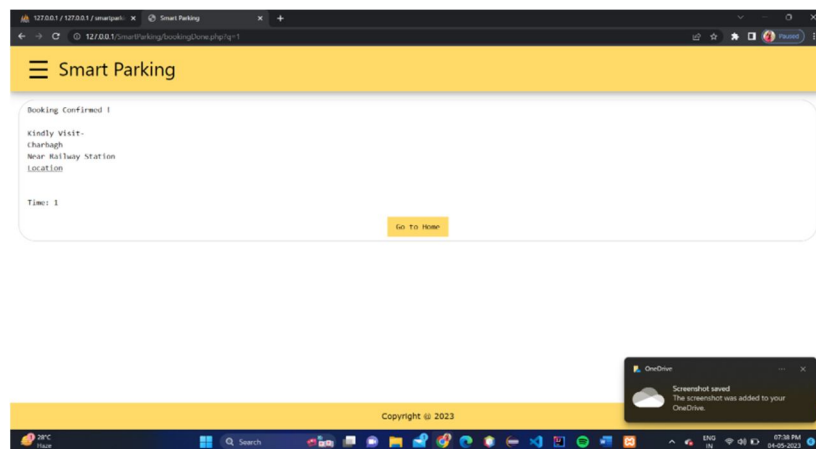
127.0.0.1 / 127.0.0.1 / smartparki ×
Smart Parking ×
+

127.0.0.1/SmartParking/bookingDone.php?q=1

Paused

Smart Parking

Booking Confirmed !

Kindly Visit-
Charbagh
Near Railway Station
Location

Time: 1

Go to Home

OneDrive
Screenshot saved
The screenshot was added to your OneDrive.

Copyright @ 2023

28°C
Haze

Search

ENG
IN

07:38 PM
04-05-2023